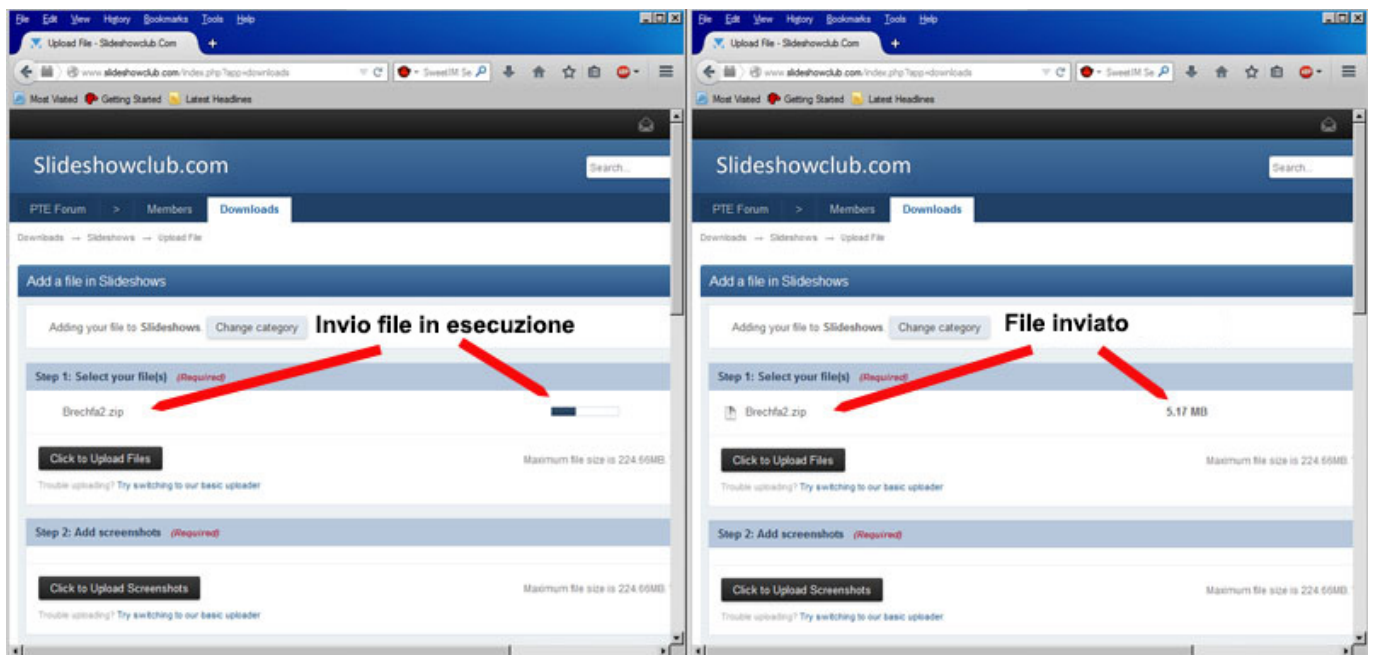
File Edit View History Bookmarks Tools Help

Upload File - Slideshowclub.Com

www.slideshowclub.com/index.php?app=downloads

SweetIM Se

Most Visited Getting Started Latest Headlines

Slideshowclub.com

Search...

PTE Forum > Members Downloads

Downloads → Slideshows → Upload File

Add a file in Slideshows

Adding your file to Slideshows Change category

Invio file in esecuzione

Step 1: Select your file(s) (Required)

Brechfa2.zip

Click to Upload Files

Maximum file size is 224.66MB

Trouble uploading? Try switching to our basic uploader

Step 2: Add screenshots (Required)

Click to Upload Screenshots

Maximum file size is 224.66MB

Trouble uploading? Try switching to our basic uploader

File Edit View History Bookmarks Tools Help

Upload File - Slideshowclub.Com

www.slideshowclub.com/index.php?app=downloads

SweetIM Se

Most Visited Getting Started Latest Headlines

Slideshowclub.com

Search...

PTE Forum > Members Downloads

Downloads → Slideshows → Upload File

Add a file in Slideshows

Adding your file to Slideshows Change category

File inviato

Step 1: Select your file(s) (Required)

Brechfa2.zip

5.17 MB

Click to Upload Files

Maximum file size is 224.66MB

Trouble uploading? Try switching to our basic uploader

Step 2: Add screenshots (Required)

Click to Upload Screenshots

Maximum file size is 224.66MB

Trouble uploading? Try switching to our basic uploader